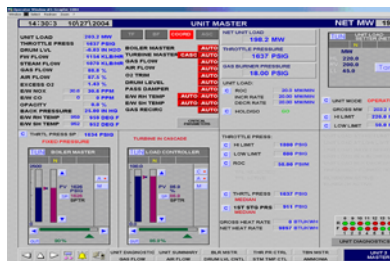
14:30:3 10/27/2004 UNIT MASTER NET MW

UNIT LOAD 203.2 MW
THROTTLE PRESS 1637 PSIG
DRUM LVL -0.92 IN H2O
FW FLOW 1534 KLB/HR
STEAM FLOW 1579 KLB/HR
GAS FLOW 99.8 %
AIR FLOW 97.3 %
EXCESS O2
NOx
O2
OPACITY
BACK PRESSURE
R/H RH TEMP
R/H SH TEMP

BOILER MASTER AUTO
TURBINE MASTER CASC AUTO
GAS FLOW AUTO
AIR FLOW AUTO
O2 TRIM AUTO
DRUM LEVEL AUTO
PASS DAMPER AUTO
E/W RH TEMP AUTO AUTO
E/W SH TEMP AUTO AUTO
GAS RECIRC AUTO

NET UNIT LOAD 198.2 MW
THROTTLE PRESSURE 1637 PSIG
GAS BURNER PRESSURE 18.00 PSIG

UNIT LOAD:
ROC
RATE
DECR RATE
HOLDING

THRTL PRESS SP 1634 PSIG
FIXED PRESSURE
BOILER MASTER
TURBINE IN CASCADE
LOAD CONTROLLER

THROTTLE PRESS:
HI LIMIT
LOW LIMIT
ROC

THRTL PRESS MEDIAN
1ST STG PRESS MEDIAN

GROSS HEAT RATE
NET HEAT RATE

UNIT MODE
HI LIMIT
LOW LIMIT

UNIT DIAGNOSTIC

UNIT DIAGNOSTIC UNIT SUMMARY BLR MSTR THR PR CTRL TBN MSTR
GAS FLOW AIR FLOW STM TMP CTL